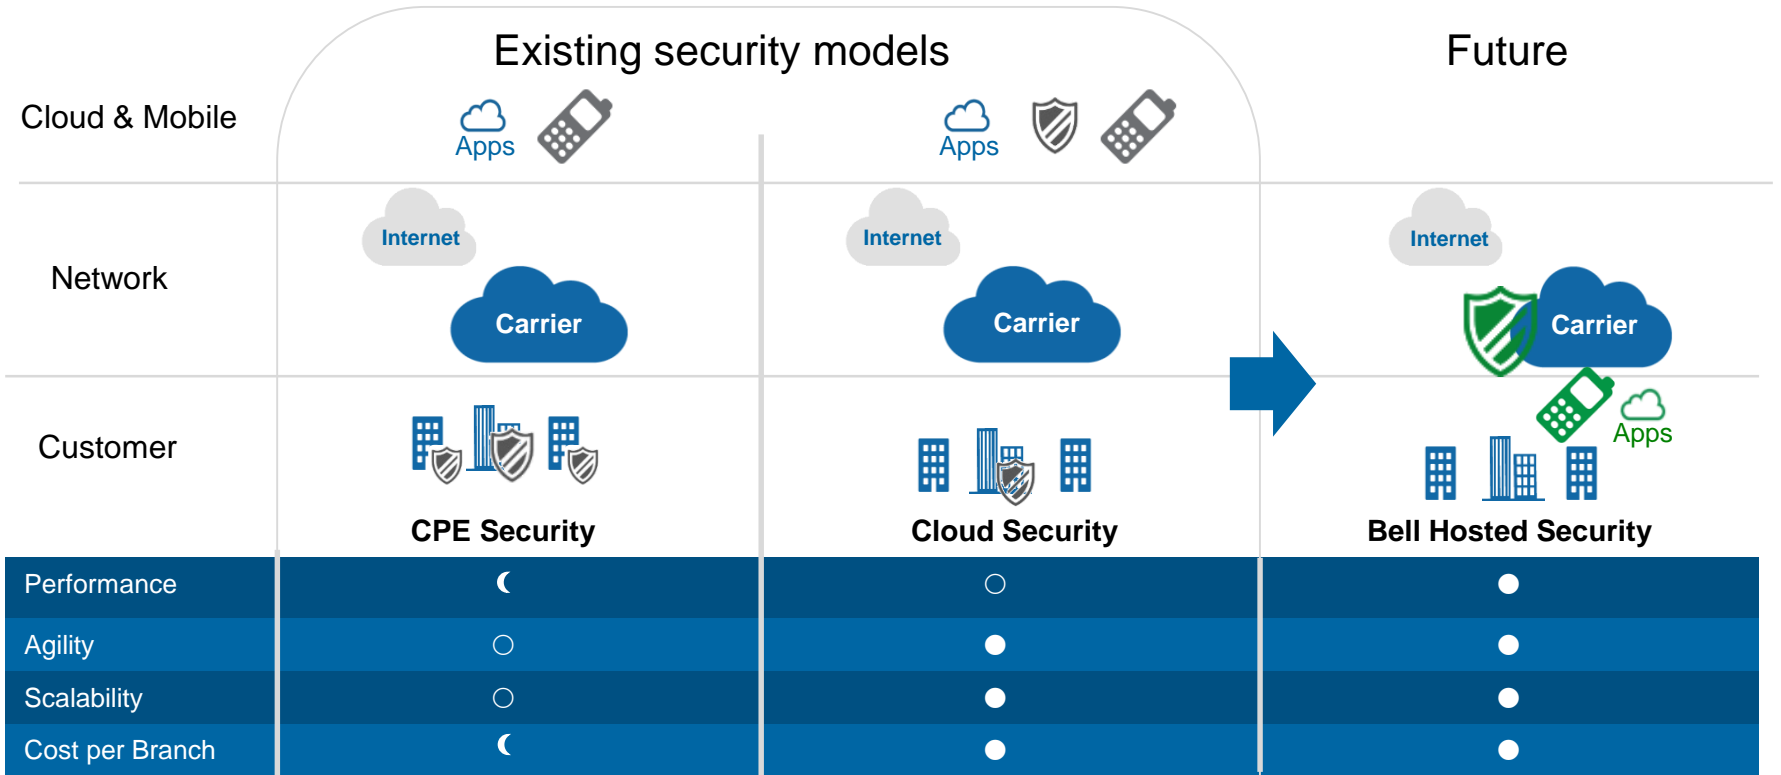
Existing security models

Future

Cloud & Mobile

Apps

Apps

Network

Internet

Carrier

Internet

Carrier

Internet

Carrier

Customer

Apps

CPE Security

Cloud Security

Bell Hosted Security

| | CPE Security | Cloud Security | Bell Hosted Security |
|---|---|---|---|
| Performance | ◐ | ○ | ● |
| Agility | ○ | ● | ● |
| Scalability | ○ | ● | ● |
| Cost per Branch | ◐ | ● | ● |